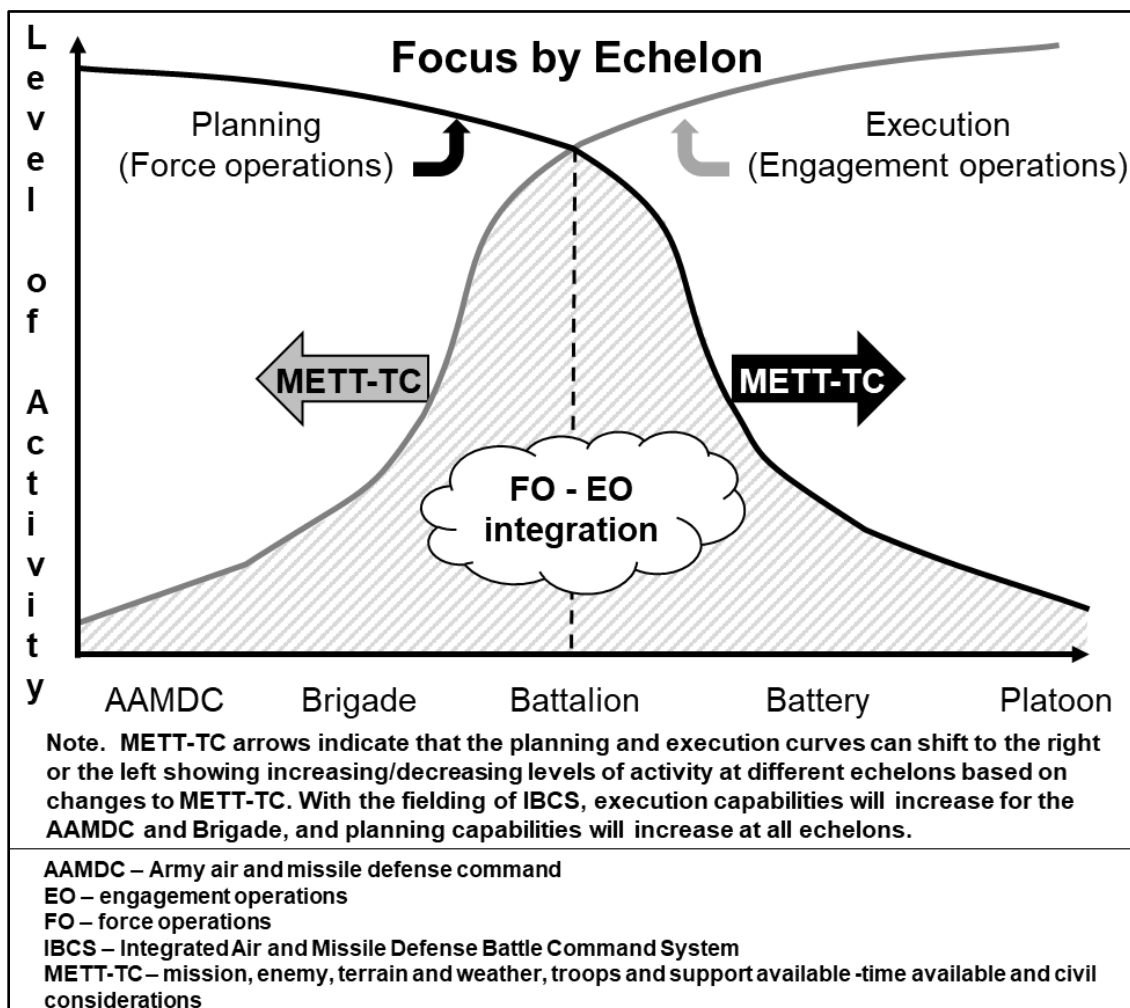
Focus by Echelon

Level of Activity

Planning
(Force operations)

Execution
(Engagement operations)

METT-TC

METT-TC

FO - EO
integration

AAMDC

Brigade

Battalion

Battery

Platoon

Note. METT-TC arrows indicate that the planning and execution curves can shift to the right or the left showing increasing/decreasing levels of activity at different echelons based on changes to METT-TC. With the fielding of IBCS, execution capabilities will increase for the AAMDC and Brigade, and planning capabilities will increase at all echelons.

AAMDC – Army air and missile defense command
EO – engagement operations
FO – force operations
IBCS – Integrated Air and Missile Defense Battle Command System
METT-TC – mission, enemy, terrain and weather, troops and support available -time available and civil considerations